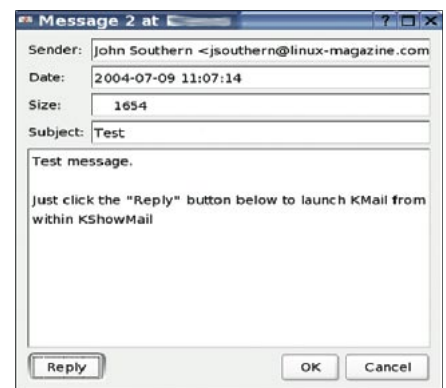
Message 2 at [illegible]

? □ X

Sender: John Southern <jsouthern@linux-magazine.com

Date: 2004-07-09 11:07:14

Size: 1654

Subject: Test

Test message.

Just click the "Reply" button below to launch KMail from within KShowMail

Reply

OK

Cancel